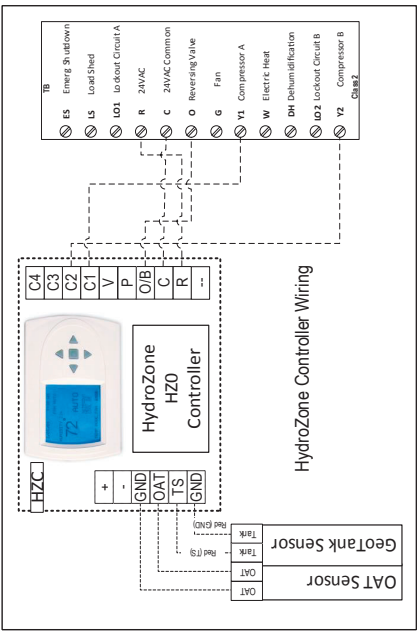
TB
ES Emerg Shutdown
LS Load Shed
LO1 Lockout Circuit A
R 24VAC
C 24VAC Common
O Reversing Valve
G Fan
Y1 Compressor A
W Electric Heat
DH Dehumidification
LO2 Lockout Circuit B
Y2 Compressor B
Class 2

C4
C3
C2
C1
V
P
O/B
C
R
--

HydroZone
HZ0
Controller

HZC

+
-
GND
OAT
TS
GND

GeoTank Sensor
Tank
Tank
Red (GND)
Red (TS)

OAT Sensor
OAT
OAT

HydroZone Controller Wiring